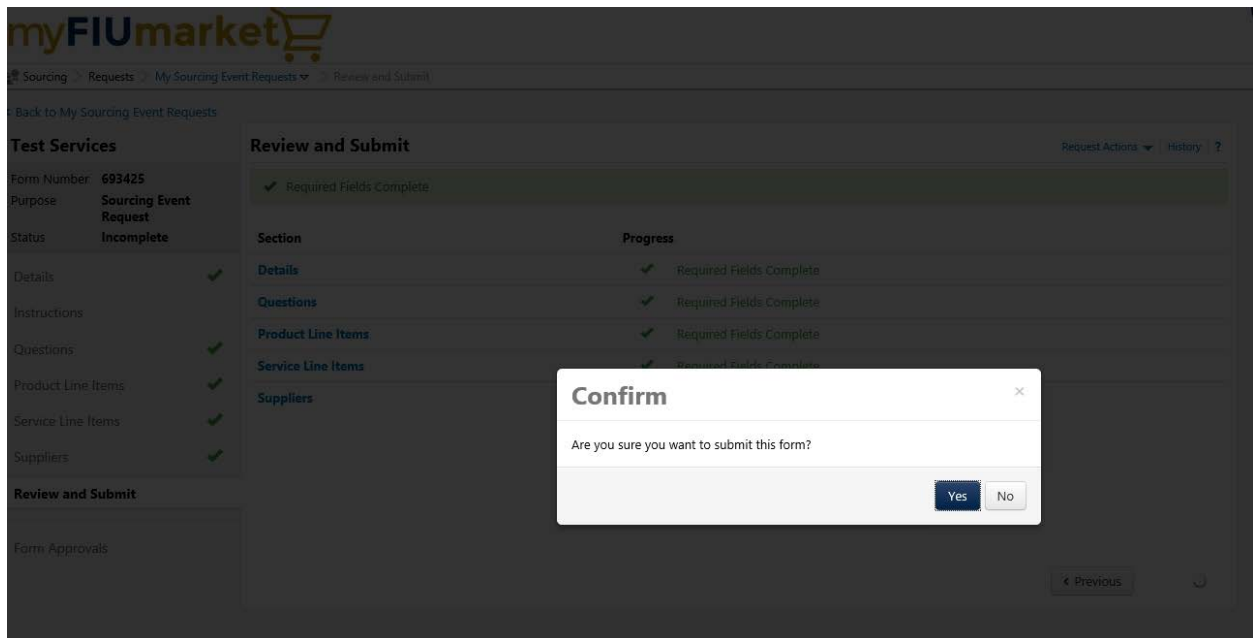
myFIUmarket

Sourcing > Requests > My Sourcing Event Requests > Review and Submit

< Back to My Sourcing Event Requests

Test Services

Form Number 693425
Purpose Sourcing Event Request
Status Incomplete

Details
Instructions
Questions
Product Line Items
Service Line Items
Suppliers
Review and Submit
Form Approvals

Review and Submit

Request Actions History ?

Required Fields Complete

| Section | Progress |
|---|---|
| Details | Required Fields Complete |
| Questions | Required Fields Complete |
| Product Line Items | Required Fields Complete |
| Service Line Items | Required Fields Complete |
| Suppliers | |

Confirm

×

Are you sure you want to submit this form?

Yes No

‹ Previous